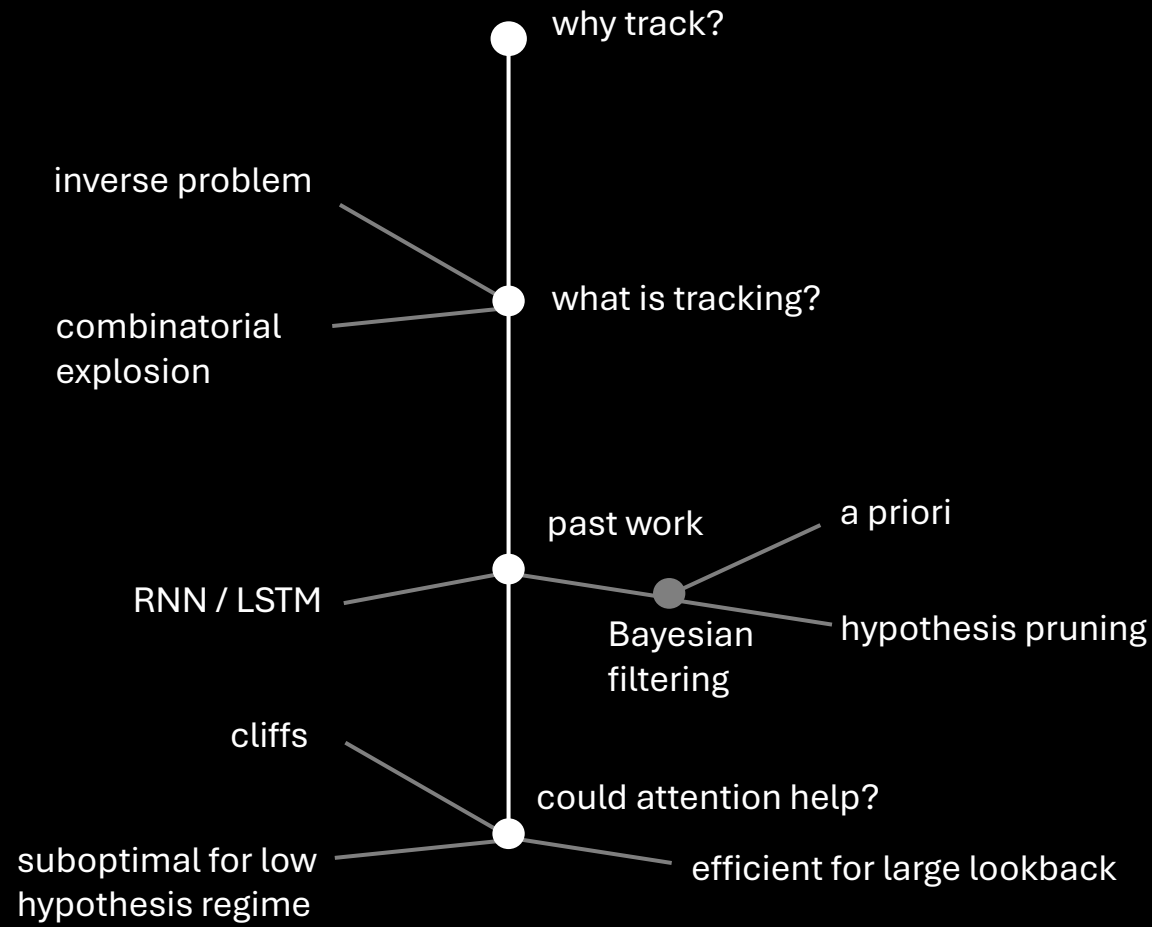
why track?

inverse problem

what is tracking?

combinatorial explosion

past work

a priori

RNN / LSTM

Bayesian filtering

hypothesis pruning

cliffs

could attention help?

suboptimal for low hypothesis regime

efficient for large lookback